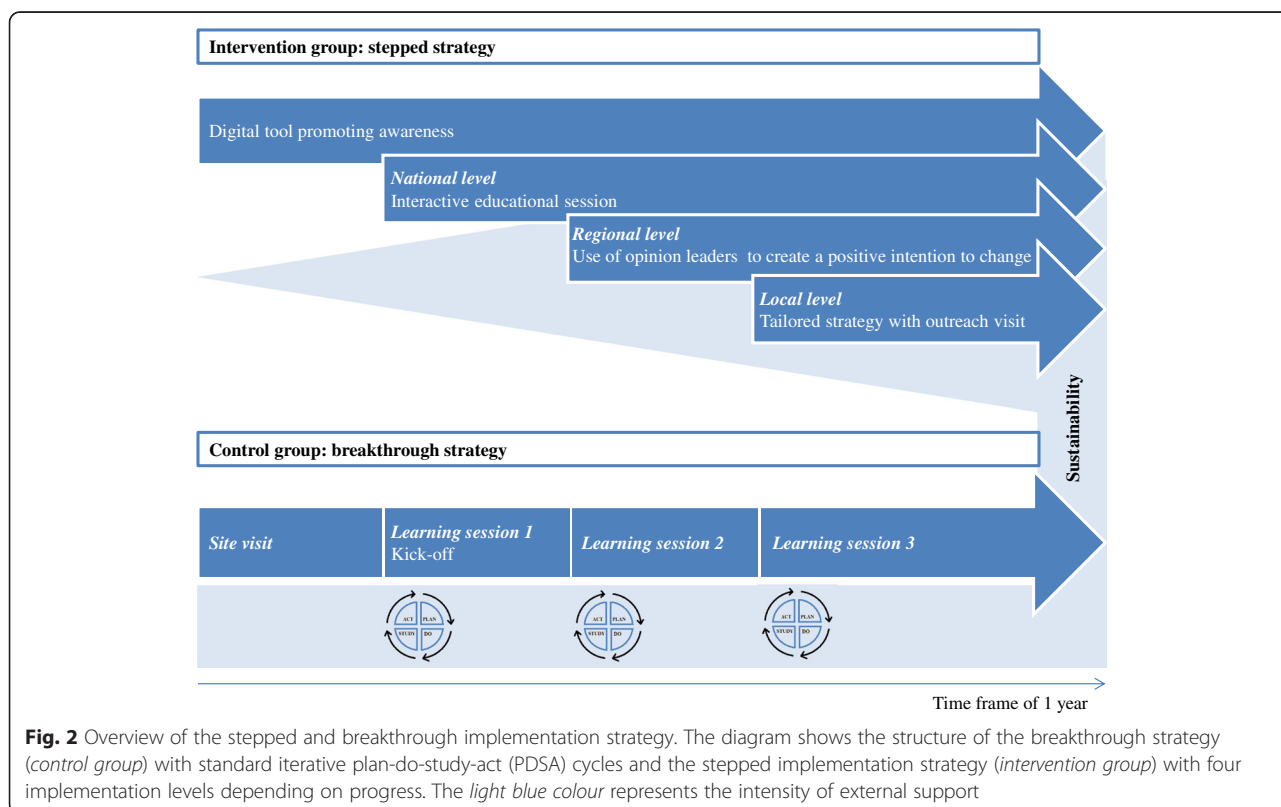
Intervention group: stepped strategy

Digital tool promoting awareness

National level
Interactive educational session

Regional level
Use of opinion leaders to create a positive intention to change

Local level
Tailored strategy with outreach visit

Sustainability

Control group: breakthrough strategy

Site visit

Learning session 1
Kick-off

Learning session 2

Learning session 3

ACT PLAN STUDY DO

ACT PLAN STUDY DO

ACT PLAN STUDY DO

Time frame of 1 year

Fig. 2 Overview of the stepped and breakthrough implementation strategy. The diagram shows the structure of the breakthrough strategy (control group) with standard iterative plan-do-study-act (PDSA) cycles and the stepped implementation strategy (intervention group) with four implementation levels depending on progress. The light blue colour represents the intensity of external support